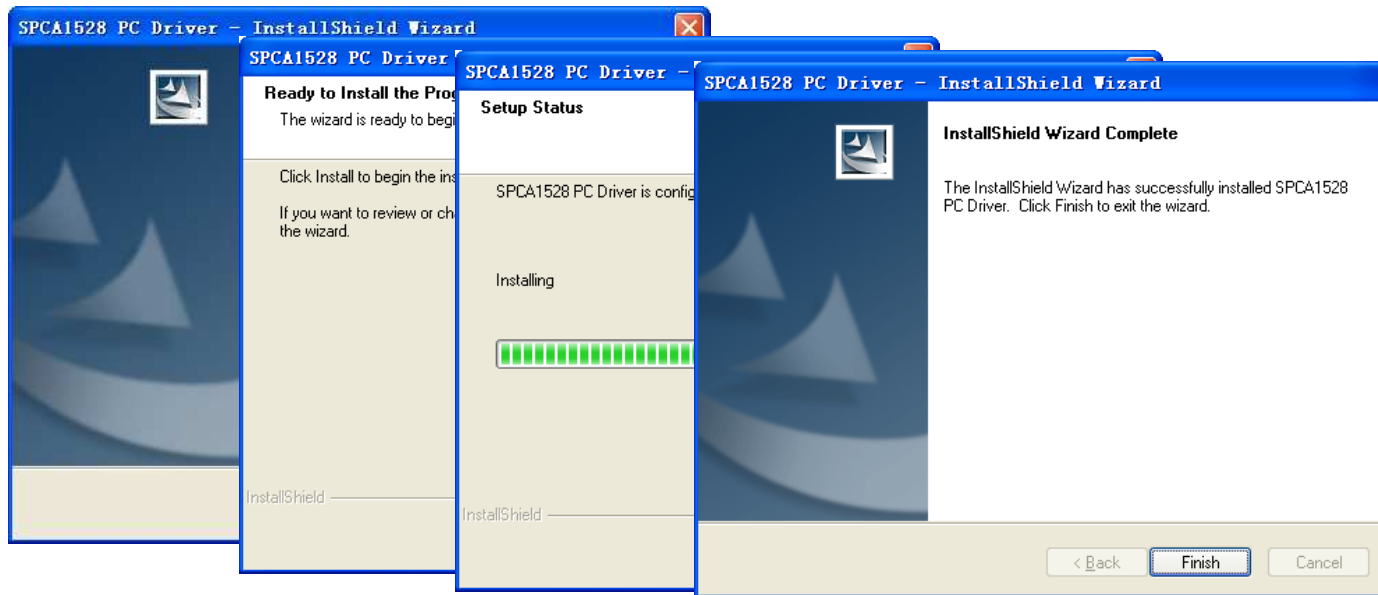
SPCA1528 PC Driver - InstallShield Wizard

SPCA1528 PC Driver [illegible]

Ready to Install the Prog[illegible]

The wizard is ready to begi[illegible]

Click Install to begin the ins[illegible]

If you want to review or cha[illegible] the wizard.

InstallShield

SPCA1528 PC Driver - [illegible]

Setup Status

SPCA1528 PC Driver is config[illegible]

Installing

InstallShield

SPCA1528 PC Driver - InstallShield Wizard

InstallShield Wizard Complete

The InstallShield Wizard has successfully installed SPCA1528 PC Driver. Click Finish to exit the wizard.

< Back

Finish

Cancel